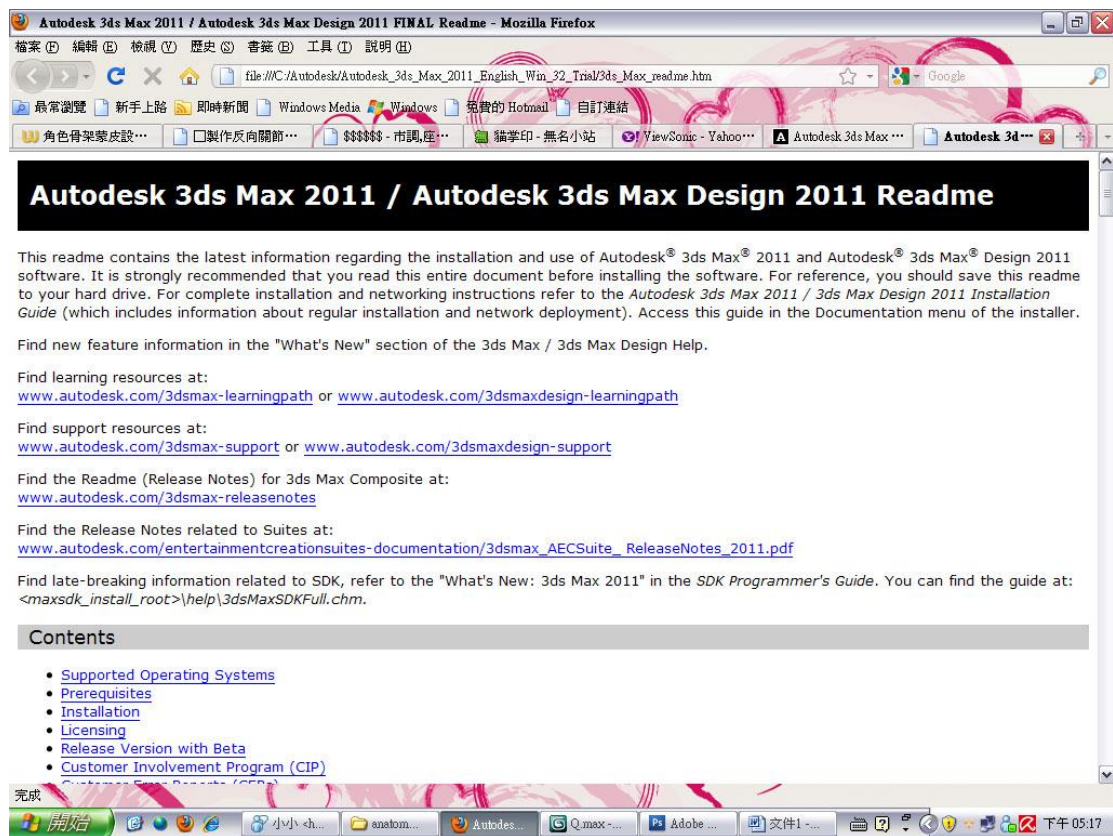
Autodesk 3ds Max 2011 / Autodesk 3ds Max Design 2011 FINAL Readme - Mozilla Firefox

檔案(F) 編輯(E) 檢視(V) 歷史(S) 書籤(B) 工具(T) 說明(H)

file:///C:/Autodesk/Autodesk_3ds_Max_2011_English_Win_32_Trial/3ds_Max_readme.htm

Google

最常瀏覽 新手上路 即時新聞 Windows Media Windows 免費的 Hotmail 自訂連結

角色骨架蒙皮設··· 口製作反向關節··· $$$$$$ - 市調,座··· 貓掌印 - 無名小站 ViewSonic - Yahoo··· Autodesk 3ds Max ··· Autodesk 3d···

Autodesk 3ds Max 2011 / Autodesk 3ds Max Design 2011 Readme

This readme contains the latest information regarding the installation and use of Autodesk® 3ds Max® 2011 and Autodesk® 3ds Max® Design 2011 software. It is strongly recommended that you read this entire document before installing the software. For reference, you should save this readme to your hard drive. For complete installation and networking instructions refer to the Autodesk 3ds Max 2011 / 3ds Max Design 2011 Installation Guide (which includes information about regular installation and network deployment). Access this guide in the Documentation menu of the installer.

Find new feature information in the "What's New" section of the 3ds Max / 3ds Max Design Help.

Find learning resources at:
www.autodesk.com/3dsmax-learningpath or www.autodesk.com/3dsmaxdesign-learningpath

Find support resources at:
www.autodesk.com/3dsmax-support or www.autodesk.com/3dsmaxdesign-support

Find the Readme (Release Notes) for 3ds Max Composite at:
www.autodesk.com/3dsmax-releasenotes

Find the Release Notes related to Suites at:
www.autodesk.com/entertainmentcreationsuites-documentation/3dsmax_AECSuite_ ReleaseNotes_2011.pdf

Find late-breaking information related to SDK, refer to the "What's New: 3ds Max 2011" in the SDK Programmer's Guide. You can find the guide at: <maxsdk_install_root>\help\3dsMaxSDKFull.chm.

Contents

- Supported Operating Systems
- Prerequisites
- Installation
- Licensing
- Release Version with Beta
- Customer Involvement Program (CIP)
- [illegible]

完成

開始 小小 <h... anatom... Autodes... Q.max -... Adobe ... 文件1 -... 下午 05:17